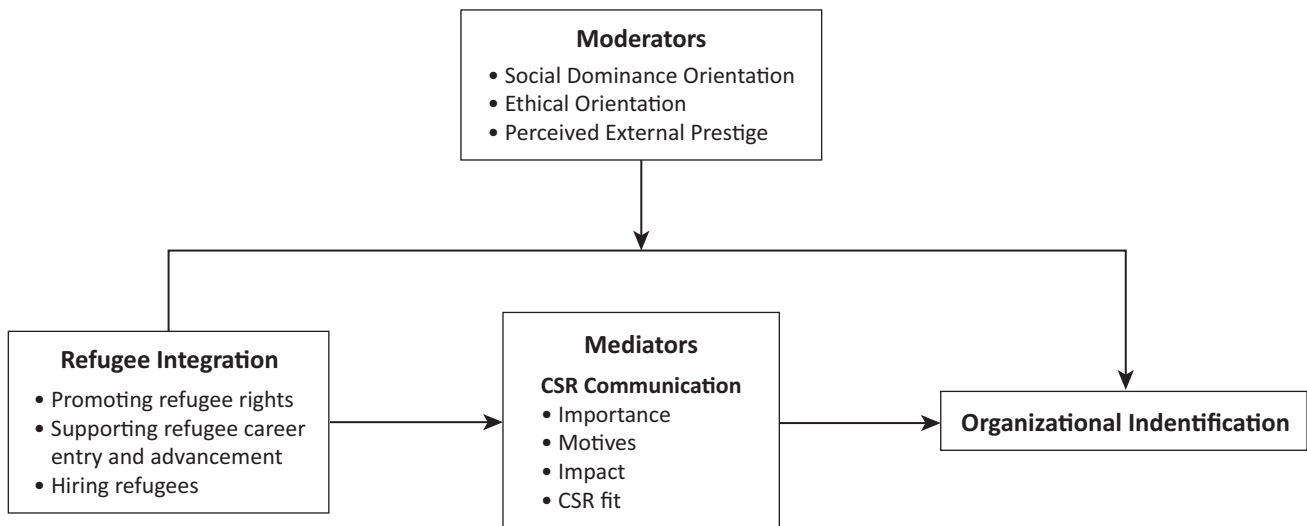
**Moderators**
• Social Dominance Orientation
• Ethical Orientation
• Perceived External Prestige

**Refugee Integration**
• Promoting refugee rights
• Supporting refugee career entry and advancement
• Hiring refugees

**Mediators**
**CSR Communication**
• Importance
• Motives
• Impact
• CSR fit

**Organizational Indentification**